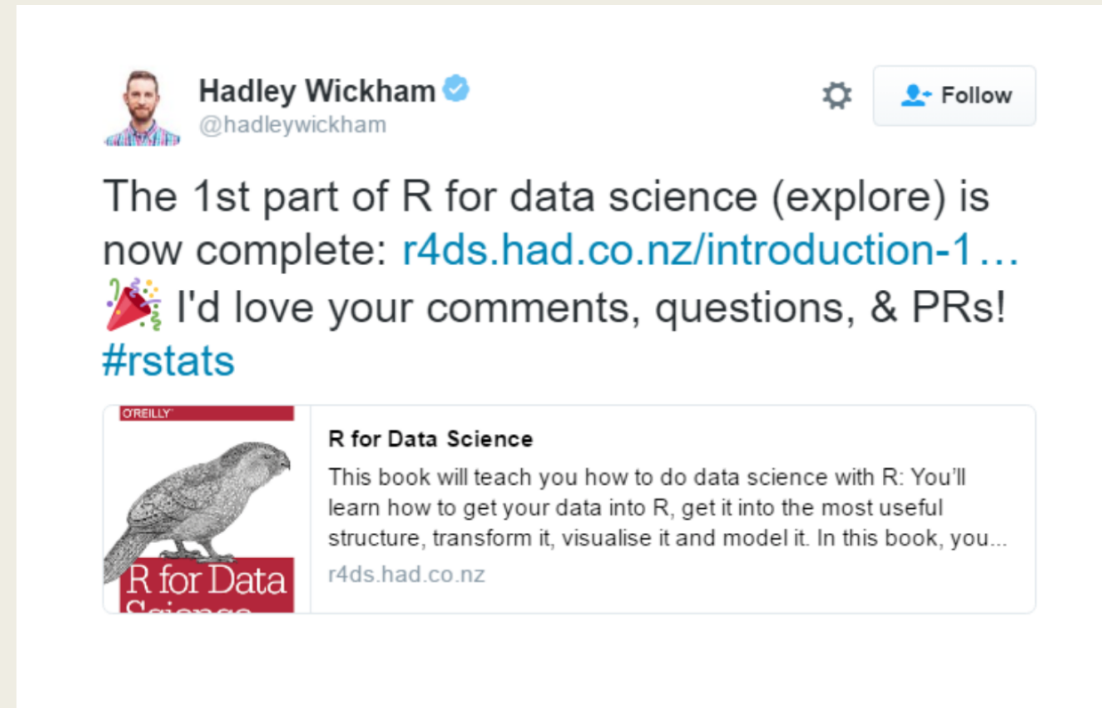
Hadley Wickham
@hadleywickham

Follow

The 1st part of R for data science (explore) is now complete: r4ds.had.co.nz/introduction-1… 🎉 I'd love your comments, questions, & PRs! #rstats

O'REILLY

R for Data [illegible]

R for Data Science

This book will teach you how to do data science with R: You'll learn how to get your data into R, get it into the most useful structure, transform it, visualise it and model it. In this book, you...

r4ds.had.co.nz